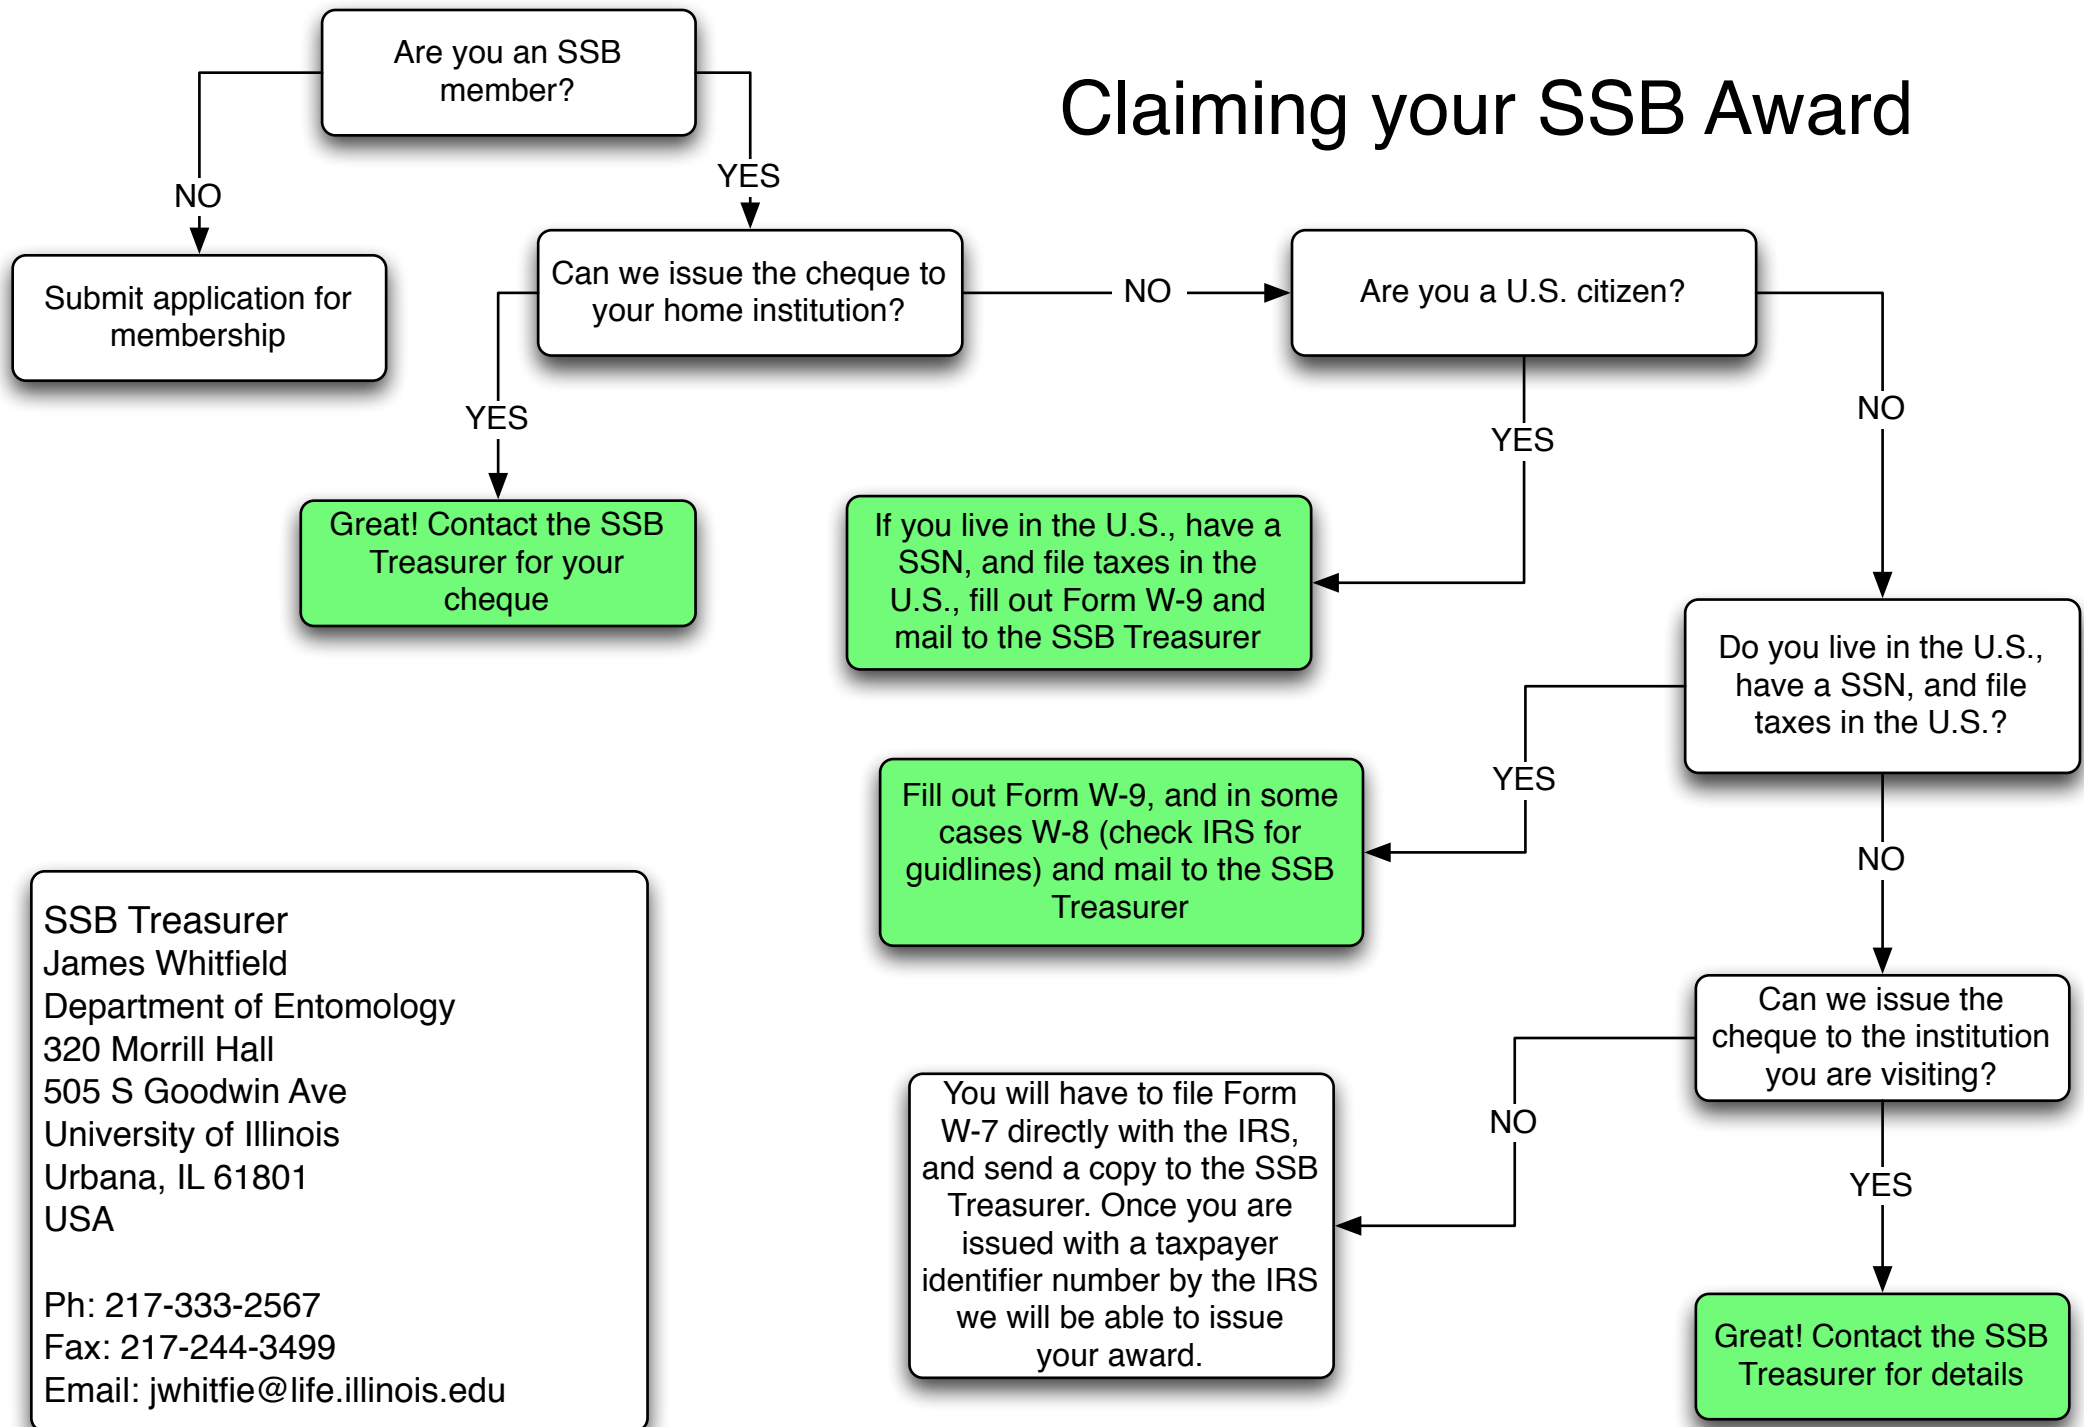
Claiming your SSB Award

Are you an SSB member?

NO

YES

Submit application for membership

Can we issue the cheque to your home institution?

NO

Are you a U.S. citizen?

YES

Great! Contact the SSB Treasurer for your cheque

YES

If you live in the U.S., have a SSN, and file taxes in the U.S., fill out Form W-9 and mail to the SSB Treasurer

NO

Do you live in the U.S., have a SSN, and file taxes in the U.S.?

YES

Fill out Form W-9, and in some cases W-8 (check IRS for guidlines) and mail to the SSB Treasurer

NO

Can we issue the cheque to the institution you are visiting?

NO

You will have to file Form W-7 directly with the IRS, and send a copy to the SSB Treasurer. Once you are issued with a taxpayer identifier number by the IRS we will be able to issue your award.

YES

Great! Contact the SSB Treasurer for details

SSB Treasurer
James Whitfield
Department of Entomology
320 Morrill Hall
505 S Goodwin Ave
University of Illinois
Urbana, IL 61801
USA

Ph: 217-333-2567
Fax: 217-244-3499
Email: jwhitfie@life.illinois.edu